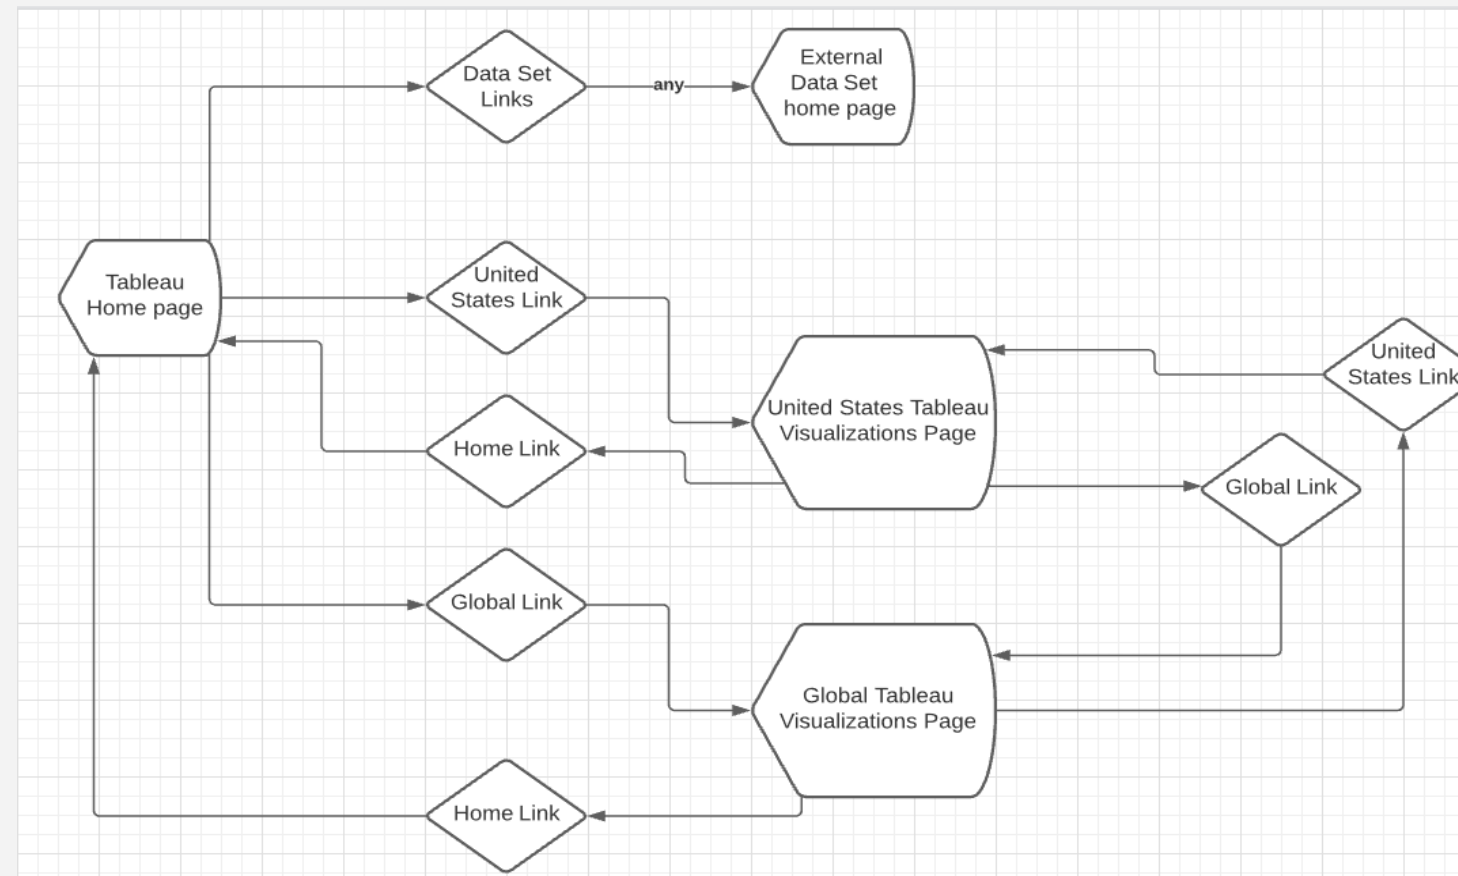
Data Set Links

any

External Data Set home page

Tableau Home page

United States Link

United States Tableau Visualizations Page

United States Link

Home Link

Global Link

Global Link

Global Tableau Visualizations Page

Home Link